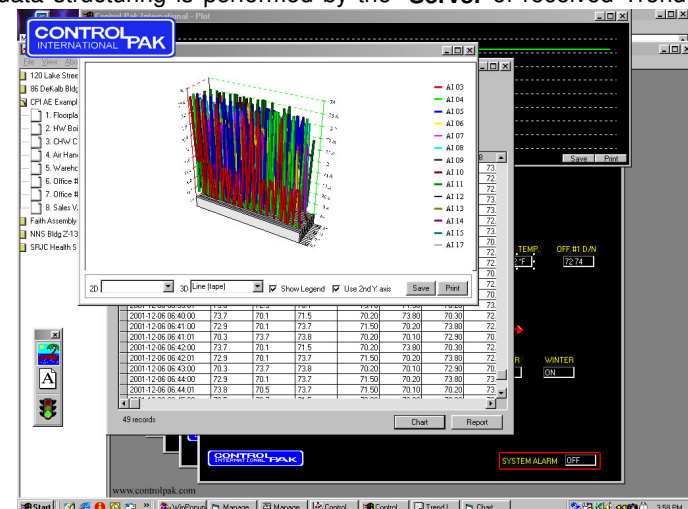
data structuring is performed by the "Server" of received Trend

Control Pak International - Plot

CONTROL PAK INTERNATIONAL

File View Abo

120 Lake Stree
86 DeKalb Bldg
CPI AE Exampl
1. Floorpla
2. HW Boi
3. CHW C
4. Air Han
5. Wareh
6. Office #
7. Office #
8. Sales V
Faith Assembly
NNS Bldg Z-13
SRJC Health S

AI 03
AI 04
AI 05
AI 06
AI 07
AI 08
AI 09
AI 10
AI 11
AI 12
AI 13
AI 14
AI 15
AI 17

2D
3D Line (tape)
Show Legend
Use 2nd Y axis
Save
Print

Save
Print

TEMP
°F
OFF.#1 D/N
72.74

| | | | | | | | |
|---|---|---|---|---|---|---|---|
| 2001-12-06 06:40:00 | 73.7 | 70.1 | 71.5 | 70.20 | 73.80 | 70.30 | 72. |
| 2001-12-06 06:41:00 | 72.9 | 70.1 | 73.7 | 71.50 | 70.20 | 73.80 | 72. |
| 2001-12-06 06:41:01 | 70.3 | 73.7 | 73.8 | 70.20 | 70.10 | 72.90 | 70. |
| 2001-12-06 06:42:00 | 73.7 | 70.1 | 71.5 | 70.20 | 73.80 | 70.30 | 72. |
| 2001-12-06 06:42:01 | 72.9 | 70.1 | 73.7 | 71.50 | 70.20 | 73.80 | 72. |
| 2001-12-06 06:43:00 | 70.3 | 73.7 | 73.8 | 70.20 | 70.10 | 72.90 | 70. |
| 2001-12-06 06:44:00 | 72.9 | 70.1 | 73.7 | 71.50 | 70.20 | 73.80 | 72. |
| 2001-12-06 06:44:01 | 73.8 | 70.5 | 73.7 | 71.50 | 70.10 | 70.30 | 73. |

WINTER
ON

49 records

Chart
Report

CONTROL PAK INTERNATIONAL

SYSTEM ALARM
OFF

www.controlpak.com

Start
WinPopup
Manage
Manage
Control
Control
Trend
Chart
3:58 PM